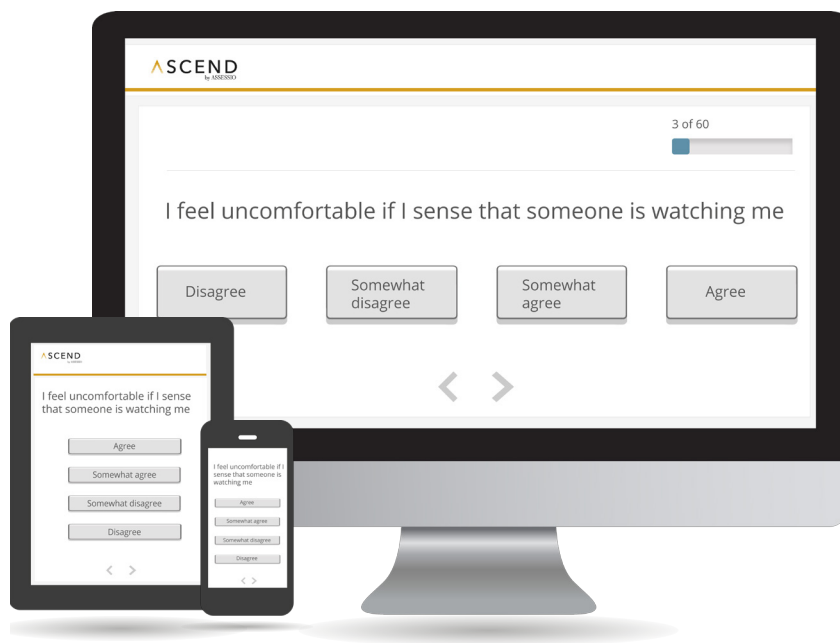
ASCEND
by ASSESSIO

3 of 60

I feel uncomfortable if I sense that someone is watching me

Disagree

Somewhat disagree

Somewhat agree

Agree

< >

ASCEND

I feel uncomfortable if I sense that someone is watching me

Agree

Somewhat agree

Somewhat disagree

Disagree

< >

I feel uncomfortable if I sense that someone is watching me

Agree

Somewhat agree

Somewhat disagree

Disagree

< >